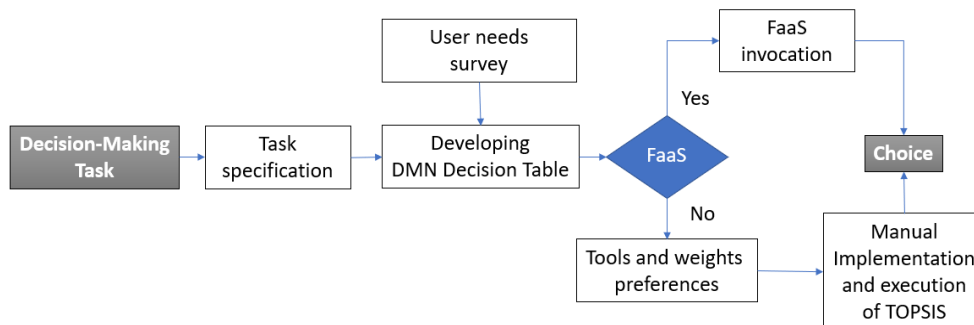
User needs survey

FaaS invocation

Decision-Making Task

Task specification

Developing DMN Decision Table

FaaS

Yes

No

Choice

Tools and weights preferences

Manual Implementation and execution of TOPSIS